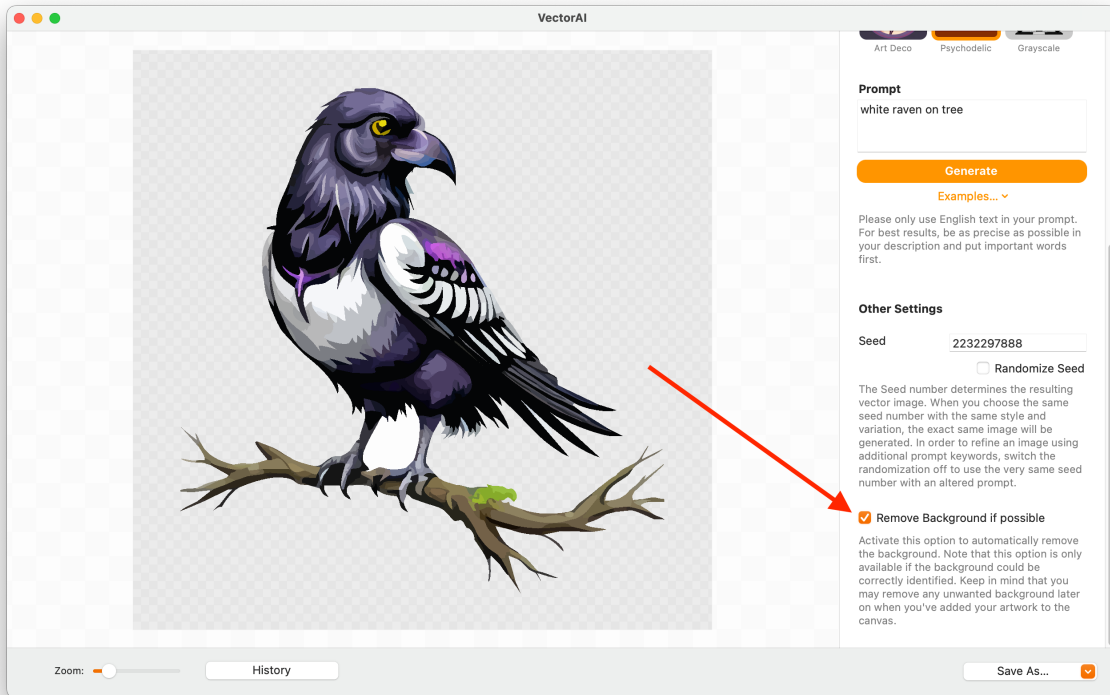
VectorAI

Art Deco
Psychodelic
Grayscale

Prompt

white raven on tree

Generate

Examples...

Please only use English text in your prompt. For best results, be as precise as possible in your description and put important words first.

Other Settings

Seed
2232297888

Randomize Seed

The Seed number determines the resulting vector image. When you choose the same seed number with the same style and variation, the exact same image will be generated. In order to refine an image using additional prompt keywords, switch the randomization off to use the very same seed number with an altered prompt.

Remove Background if possible

Activate this option to automatically remove the background. Note that this option is only available if the background could be correctly identified. Keep in mind that you may remove any unwanted background later on when you've added your artwork to the canvas.

Zoom:
History
Save As...